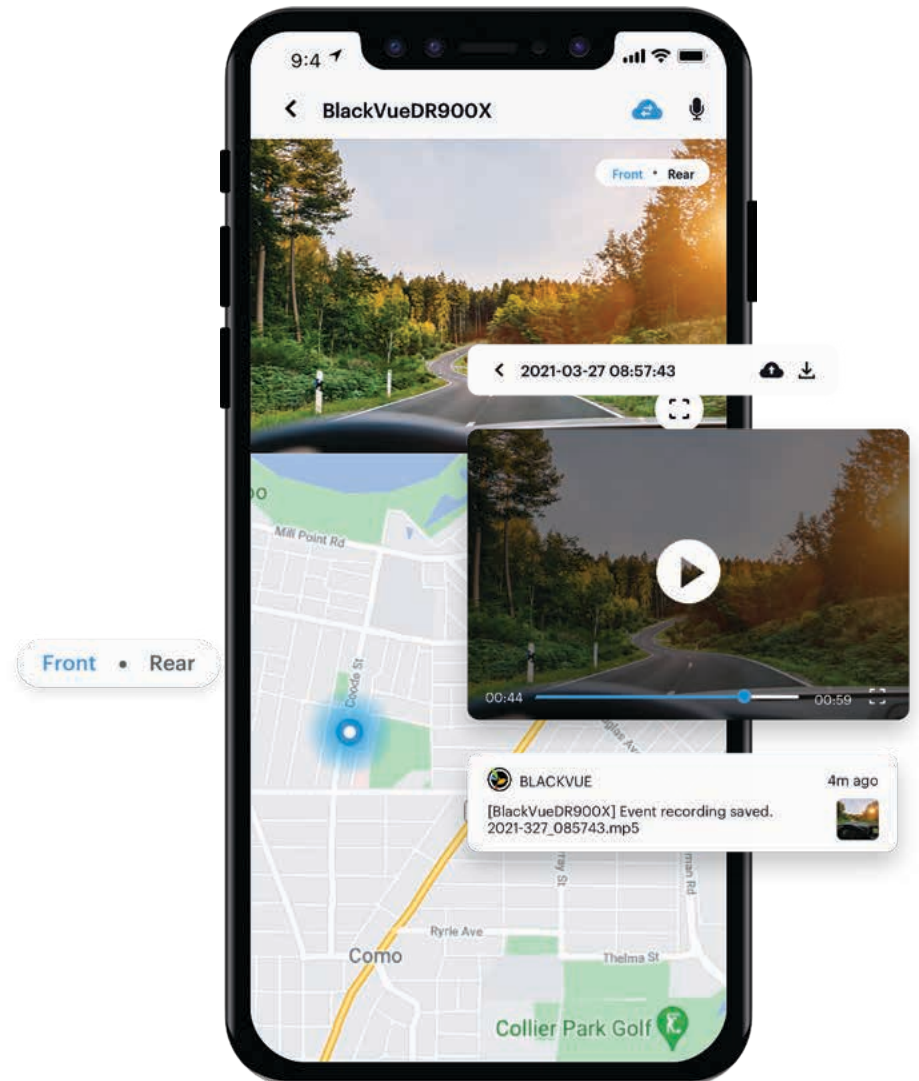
9:4

BlackVueDR900X

Front • Rear

2021-03-27 08:57:43

oo

Mill Point Rd

Coode St

00:44

00:59

Front • Rear

BLACKVUE

4m ago

[BlackVueDR900X] Event recording saved.
2021-327_085743.mp5

Ryrie Ave

Como

Thelma St

Collier Park Golf